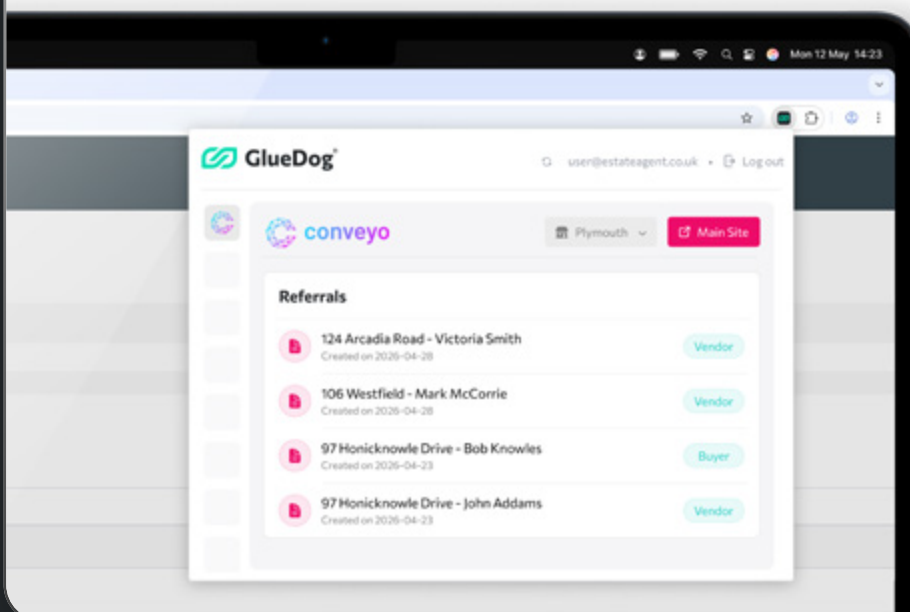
Mon 12 May 14:23

GlueDog

user@estateagent.co.uk • Log out

conveyo

Plymouth

Main Site

Referrals

124 Arcadia Road - Victoria Smith
Created on 2026-04-28
Vendor

106 Westfield - Mark McCorrie
Created on 2026-04-28
Vendor

97 Honicknowle Drive - Bob Knowles
Created on 2026-04-23
Buyer

97 Honicknowle Drive - John Addams
Created on 2026-04-23
Vendor